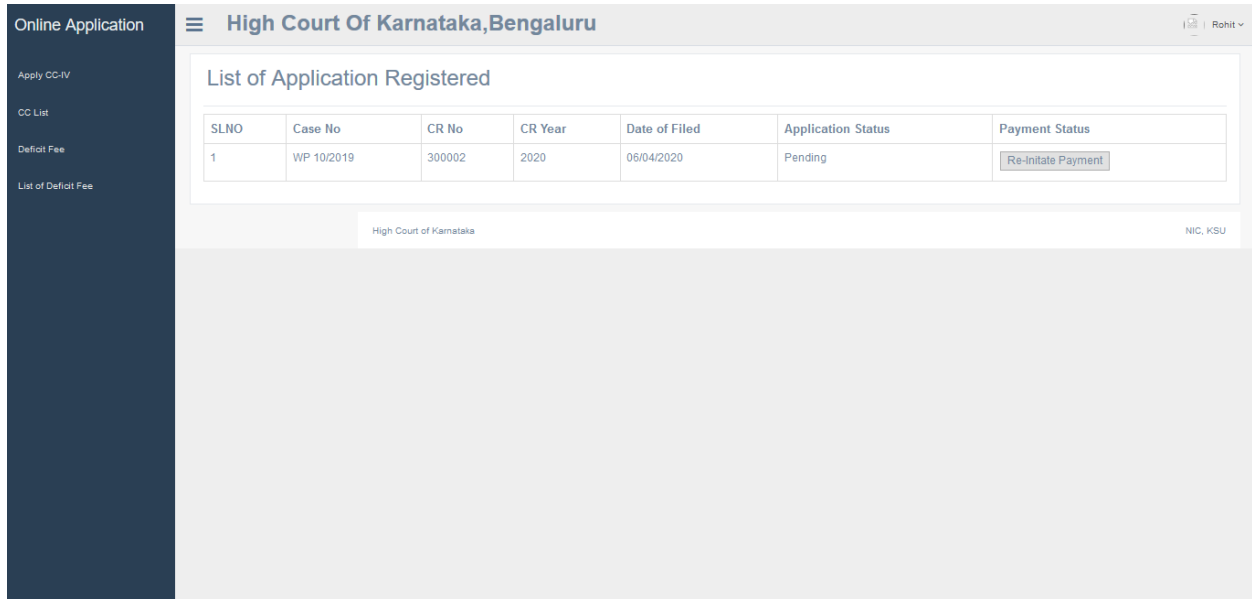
Online Application

Apply CC-IV

CC List

Deficit Fee

List of Deficit Fee

≡ High Court Of Karnataka,Bengaluru

Rohit

List of Application Registered

| SLNO | Case No | CR No | CR Year | Date of Filed | Application Status | Payment Status |
|---|---|---|---|---|---|---|
| 1 | WP 10/2019 | 300002 | 2020 | 06/04/2020 | Pending | Re-Initate Payment |

High Court of Karnataka

NIC, KSU